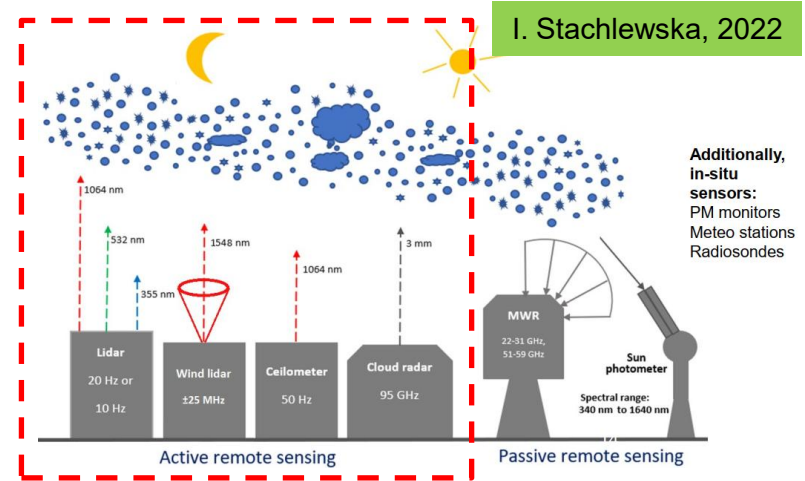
I. Stachlewska, 2022

1064 nm

532 nm

355 nm

1548 nm

1064 nm

3 mm

Lidar
20 Hz or
10 Hz

Wind lidar
±25 MHz

Ceilometer
50 Hz

Cloud radar
95 GHz

MWR
22-31 GHz,
51-59 GHz

Sun photometer

Spectral range:
340 nm to 1640 nm

Additionally, in-situ sensors:
PM monitors
Meteo stations
Radiosondes

Active remote sensing

Passive remote sensing